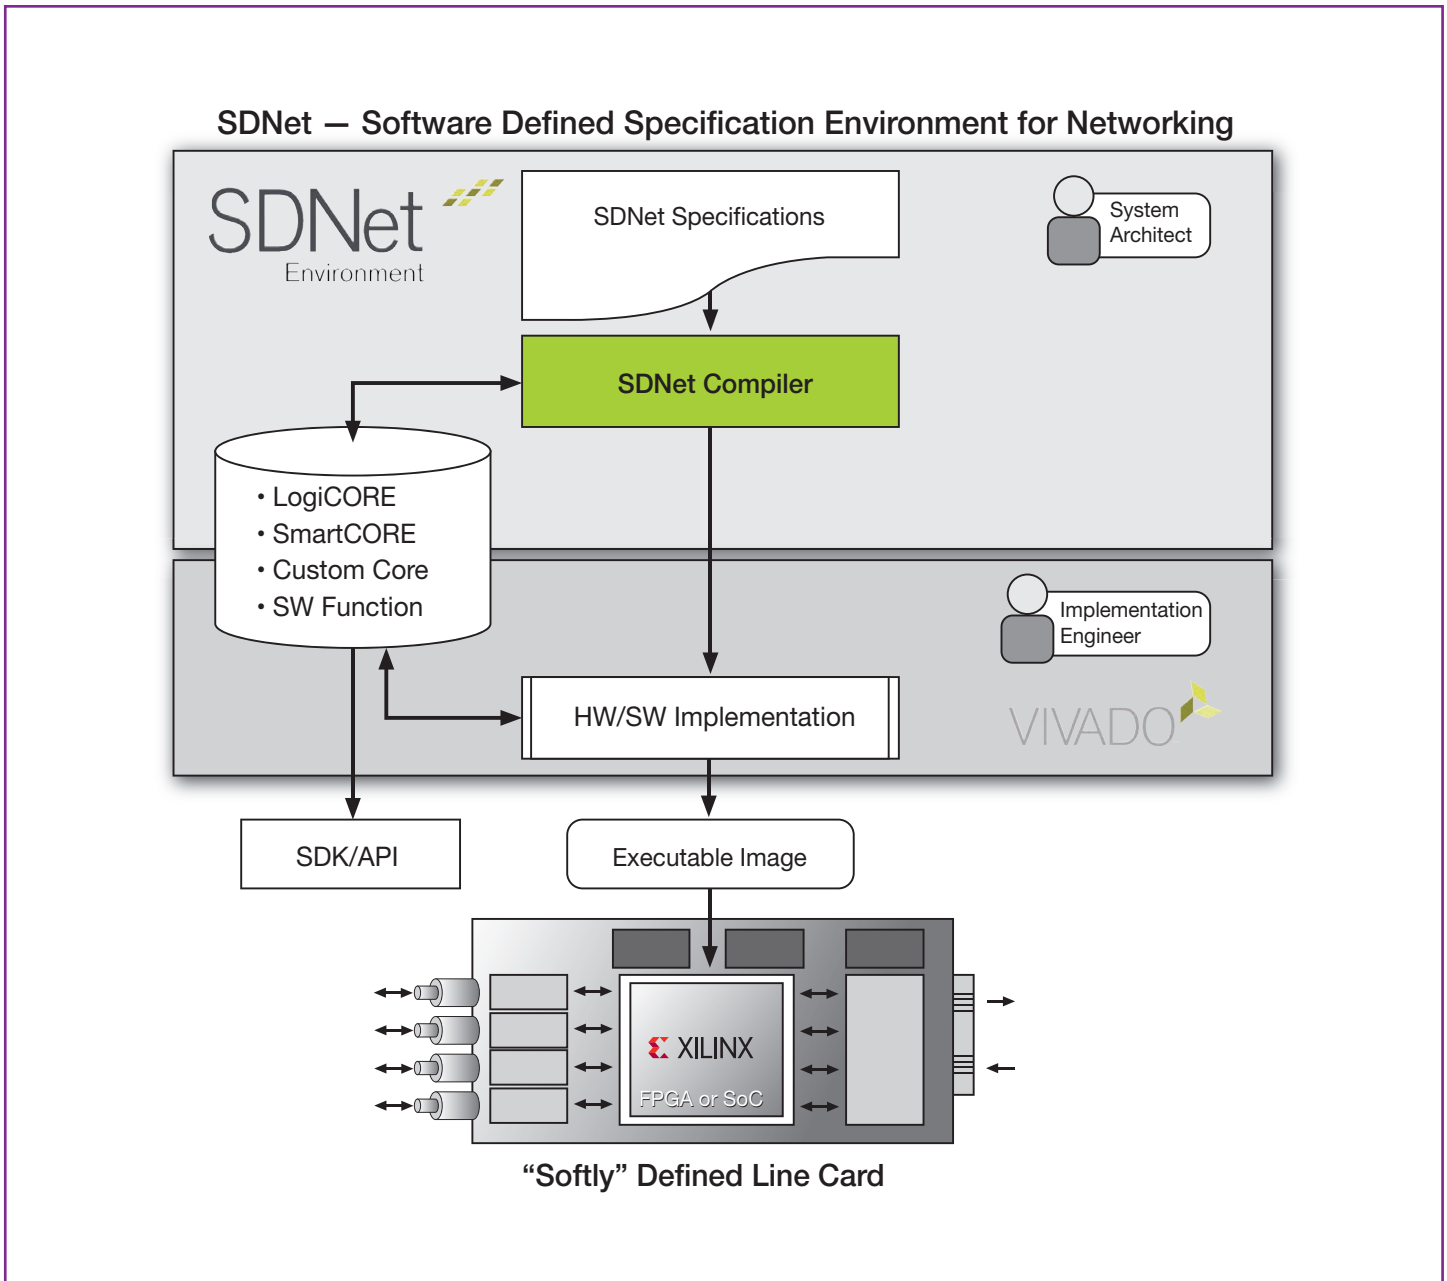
SDNet — Software Defined Specification Environment for Networking

SDNet Environment

SDNet Specifications

System Architect

SDNet Compiler

• LogiCORE
• SmartCORE
• Custom Core
• SW Function

Implementation Engineer

HW/SW Implementation

VIVADO

SDK/API

Executable Image

XILINX

FPGA or SoC

“Softly” Defined Line Card